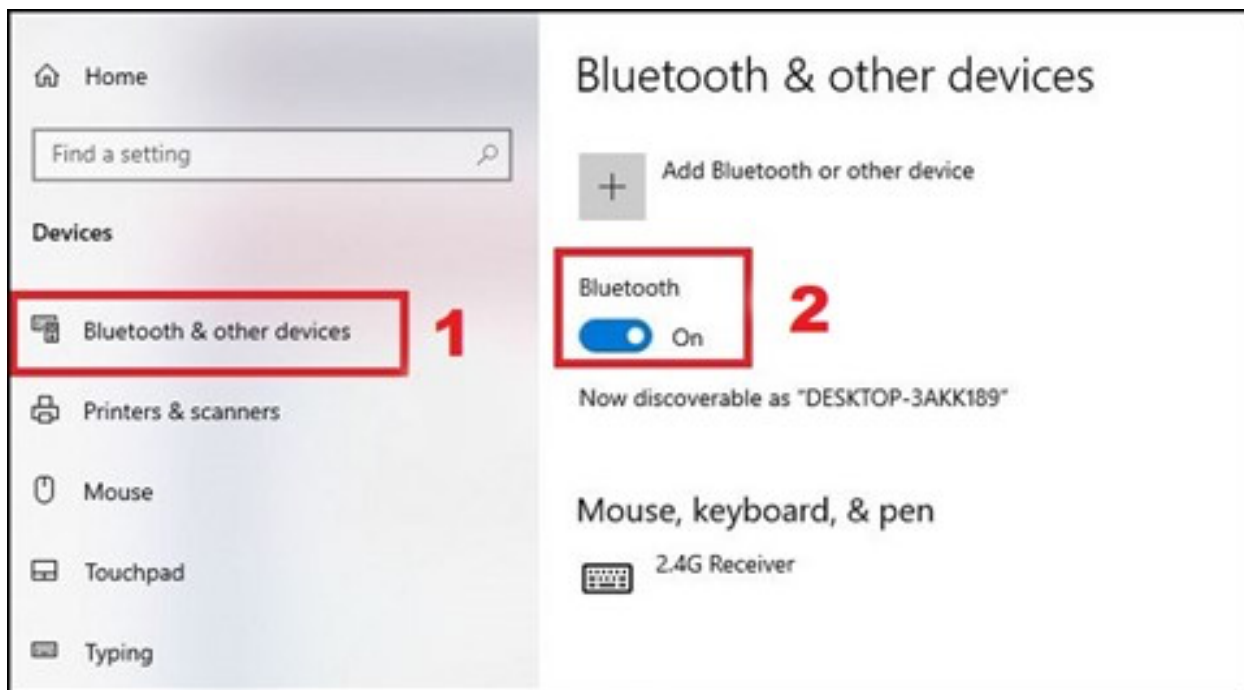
Home

Find a setting

Devices

Bluetooth & other devices

1

Printers & scanners

Mouse

Touchpad

Typing

Bluetooth & other devices

+

Add Bluetooth or other device

Bluetooth

On

2

Now discoverable as "DESKTOP-3AKK189"

Mouse, keyboard, & pen

2.4G Receiver